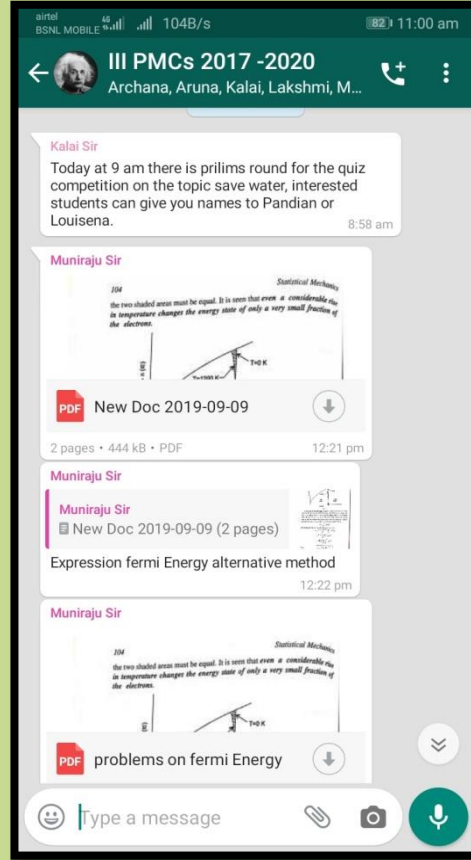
airtel
BSNL MOBILE 4G 104B/s 82 11:00 am

III PMCs 2017 -2020
Archana, Aruna, Kalai, Lakshmi, M...

Kalai Sir
Today at 9 am there is prilims round for the quiz competition on the topic save water, interested students can give you names to Pandian or Louisena.
8:58 am

Muniraju Sir
104 Statistical Mechanics
the two shaded areas must be equal. It is seen that even a considerable rise in temperature changes the energy state of only a very small fraction of the electrons.
T=0 K
T=1200 K
PDF New Doc 2019-09-09
2 pages • 444 kB • PDF 12:21 pm

Muniraju Sir
Muniraju Sir
New Doc 2019-09-09 (2 pages)
Expression fermi Energy alternative method
12:22 pm

Muniraju Sir
104 Statistical Mechanics
the two shaded areas must be equal. It is seen that even a considerable rise in temperature changes the energy state of only a very small fraction of the electrons.
T=0 K
PDF problems on fermi Energy

Type a message